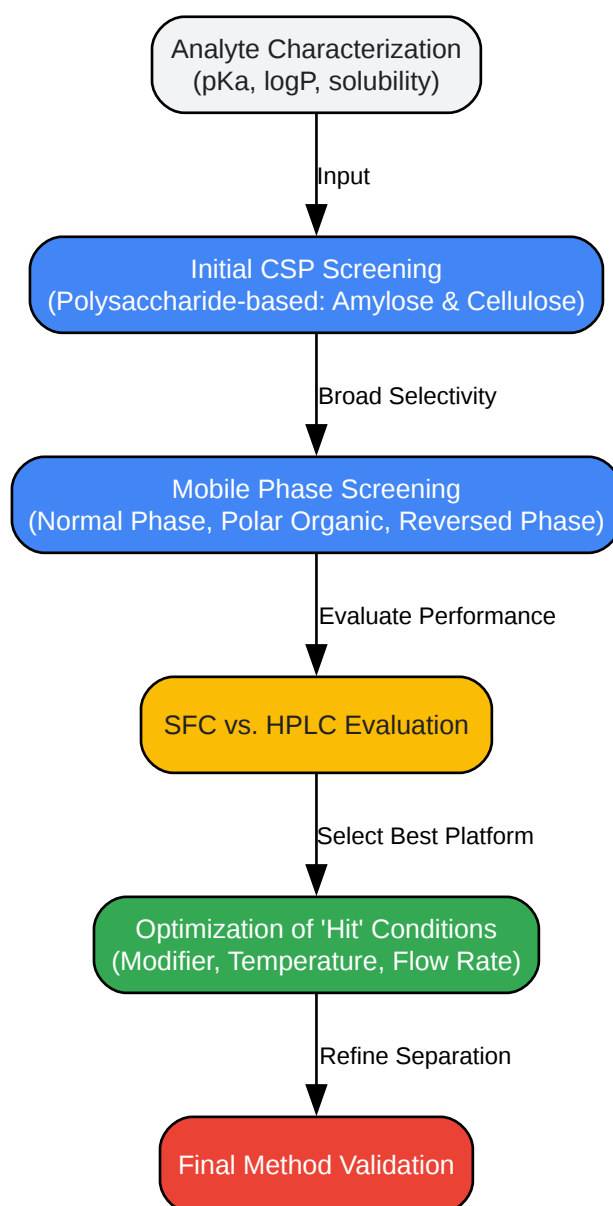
Analyte Characterization
(pKa, logP, solubility)

Input

Initial CSP Screening
(Polysaccharide-based: Amylose & Cellulose)

Broad Selectivity

Mobile Phase Screening
(Normal Phase, Polar Organic, Reversed Phase)

Evaluate Performance

SFC vs. HPLC Evaluation

Select Best Platform

Optimization of 'Hit' Conditions
(Modifier, Temperature, Flow Rate)

Refine Separation

Final Method Validation